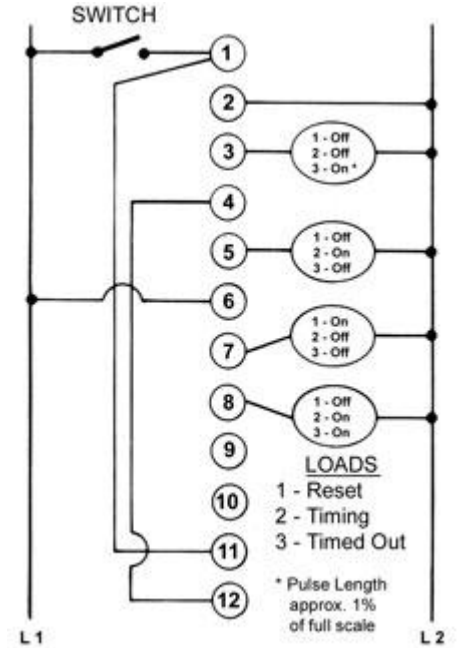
SWITCH

1
2
3
1 - Off
2 - Off
3 - On *
4
5
1 - Off
2 - On
3 - Off
6
7
1 - On
2 - Off
3 - Off
8
1 - Off
2 - On
3 - On
9
10
11
12

LOADS
1 - Reset
2 - Timing
3 - Timed Out

* Pulse Length approx. 1% of full scale

L 1
L 2